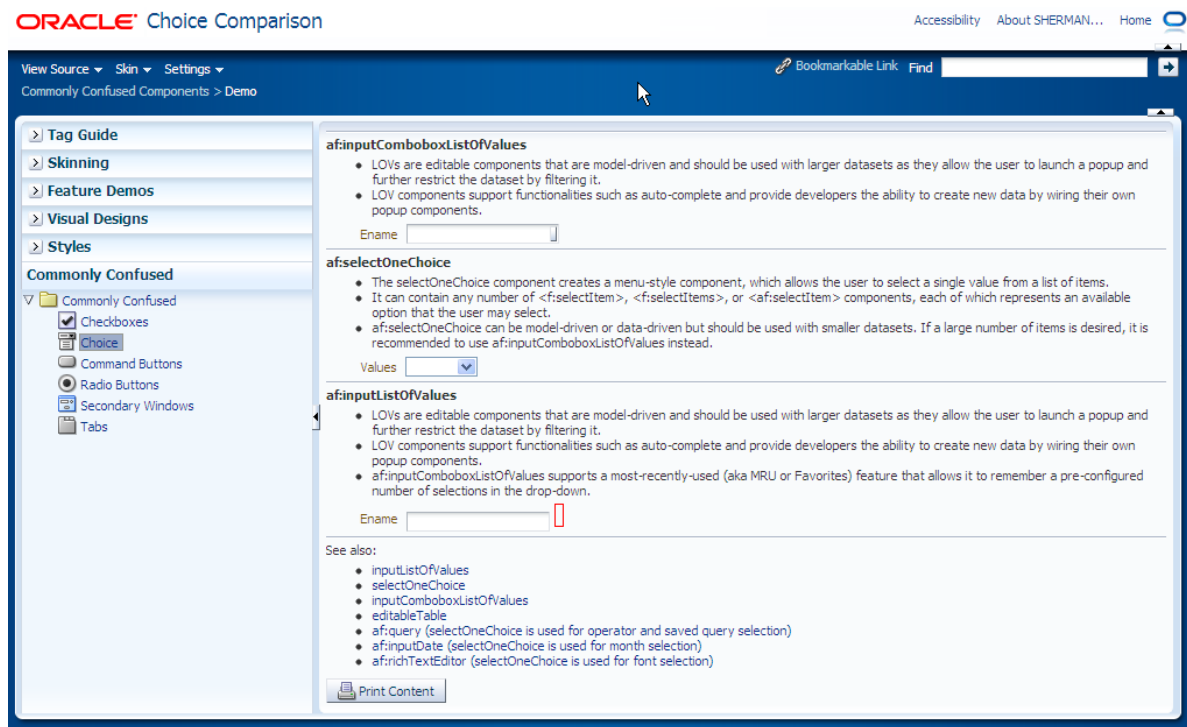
ORACLE Choice Comparison

Accessibility About SHERMAN... Home

View Source Skin Settings

Bookmarkable Link Find

Commonly Confused Components > Demo

Tag Guide
Skinning
Feature Demos
Visual Designs
Styles
Commonly Confused

Commonly Confused
Checkboxes
Choice
Command Buttons
Radio Buttons
Secondary Windows
Tabs

af:inputComboboxListOfValues

- LOVs are editable components that are model-driven and should be used with larger datasets as they allow the user to launch a popup and further restrict the dataset by filtering it.
- LOV components support functionalities such as auto-complete and provide developers the ability to create new data by wiring their own popup components.

Ename

af:selectOneChoice

- The selectOneChoice component creates a menu-style component, which allows the user to select a single value from a list of items.
- It can contain any number of <f:selectItem>, <f:selectItems>, or <af:selectItem> components, each of which represents an available option that the user may select.
- af:selectOneChoice can be model-driven or data-driven but should be used with smaller datasets. If a large number of items is desired, it is recommended to use af:inputComboboxListOfValues instead.

Values

af:inputListOfValues

- LOVs are editable components that are model-driven and should be used with larger datasets as they allow the user to launch a popup and further restrict the dataset by filtering it.
- LOV components support functionalities such as auto-complete and provide developers the ability to create new data by wiring their own popup components.
- af:inputComboboxListOfValues supports a most-recently-used (aka MRU or Favorites) feature that allows it to remember a pre-configured number of selections in the drop-down.

Ename

See also:

- inputListOfValues
- selectOneChoice
- inputComboboxListOfValues
- editableTable
- af:query (selectOneChoice is used for operator and saved query selection)
- af:inputDate (selectOneChoice is used for month selection)
- af:richTextEditor (selectOneChoice is used for font selection)

Print Content